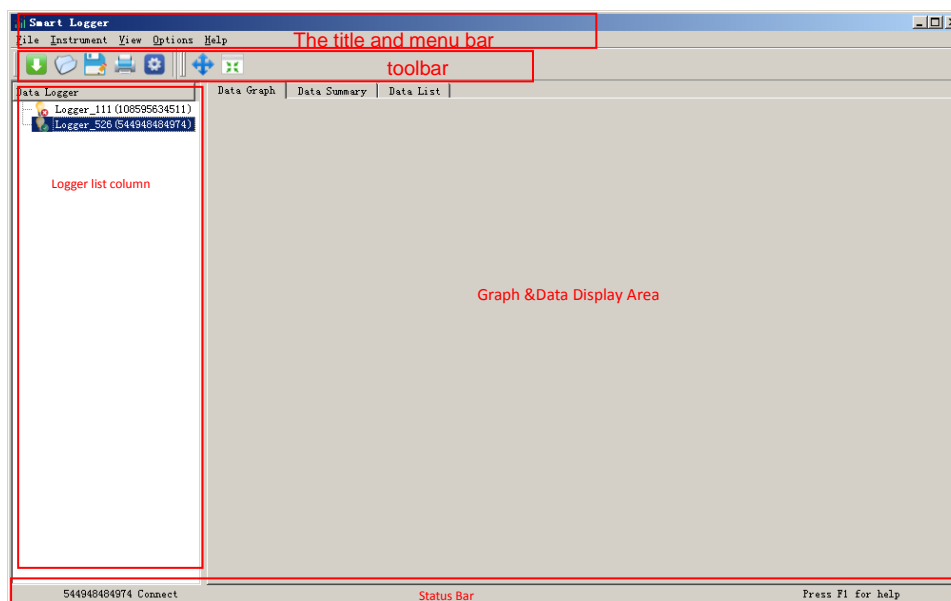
Smart Logger

File Instrument View Options Help

The title and menu bar

toolbar

Data Logger

Logger_111 (108595634511)

Logger_526 (544948484974)

Logger list column

Data Graph | Data Summary | Data List

Graph &Data Display Area

544948484974 Connect

Status Bar

Press F1 for help